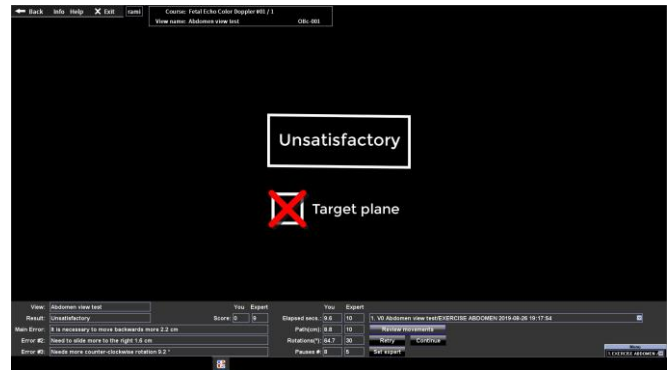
Back Info Help Exit rumi

Course: Fetal Echo Color Doppler #01 / 1
View name: Abdomen view test
Obj: 003

Unsatisfactory

Target plane

View: Abdomen view test
You Expert
Result: Unsatisfactory
Score: 0 5
Main Error: It is necessary to move backwards more 2.2 cm
Error #2: Need to slide more to the right 1.6 cm
Error #3: Needs more counter-clockwise rotation 9.2 °

You Expert
Elapsed secs.: 9.6 10
Path(cm): 8.8 10
Rotations(°): 84.7 30
Pauses #: 0 5

1. V0 Abdomen view test/EXERCISE ABDOMEN 2019-08-28 19:17:54
Review movements
Retry Continue
Set expert

1 EXERCISE ABDOMEN